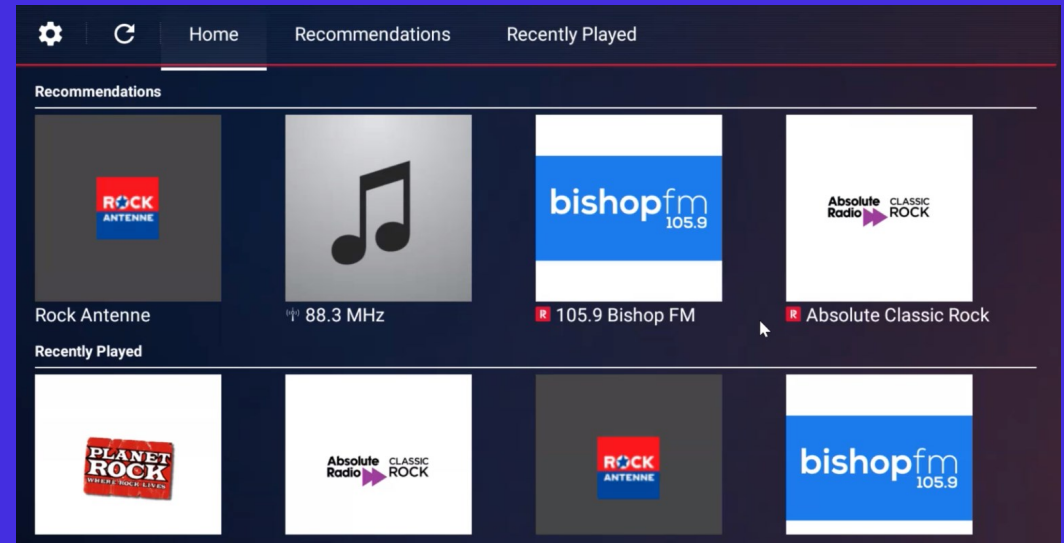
Home Recommendations Recently Played

Recommendations

ROCK ANTENNE

Rock Antenne

88.3 MHz

bishopfm 105.9

105.9 Bishop FM

Absolute Radio CLASSIC ROCK

Absolute Classic Rock

Recently Played

PLANET ROCK WHERE ROCK LIVES

Absolute Radio CLASSIC ROCK

ROCK ANTENNE

bishopfm 105.9